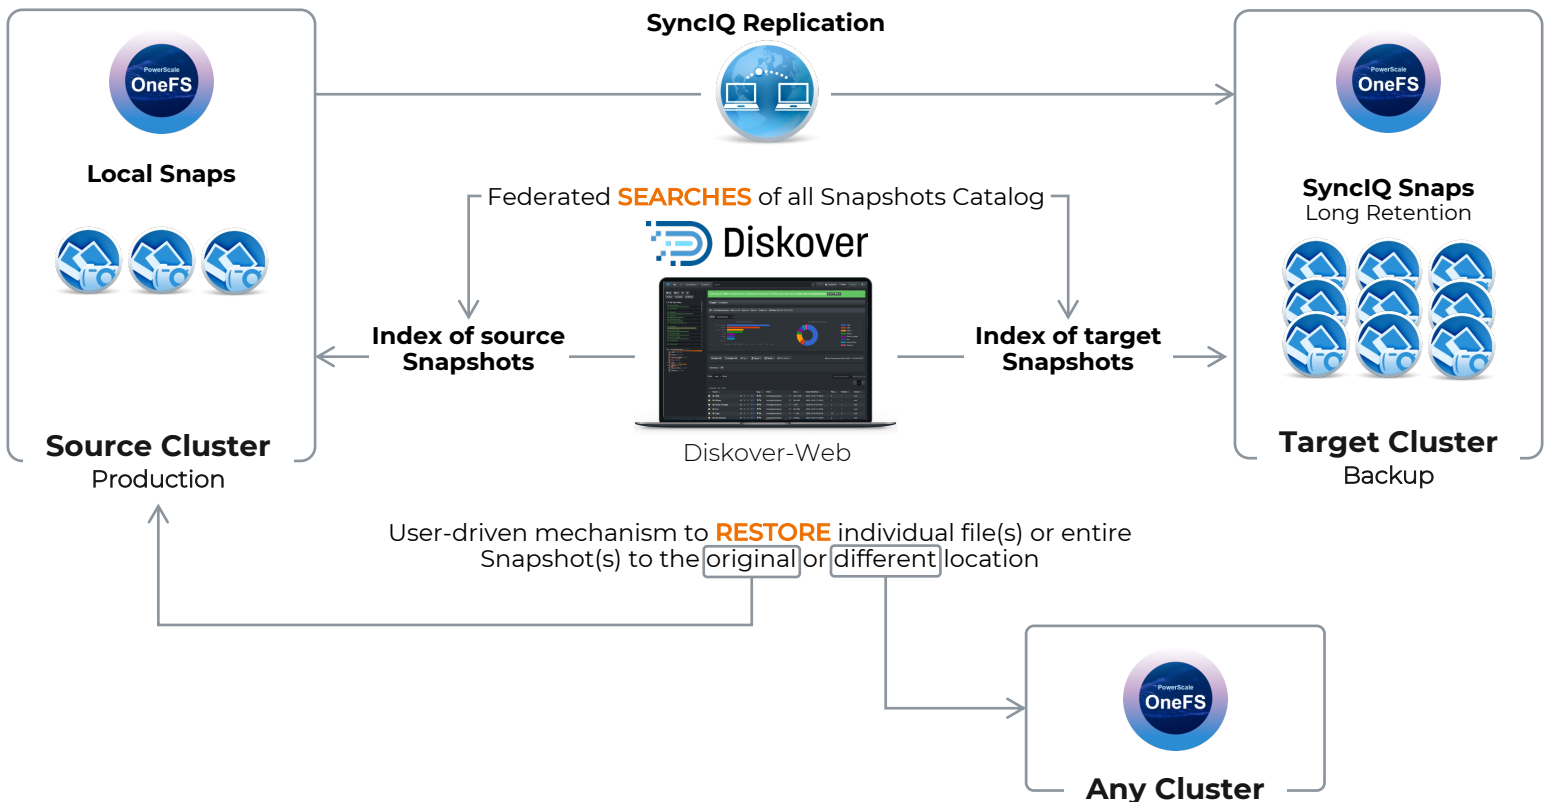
PowerScale
OneFS

Local Snaps

Source Cluster
Production

SyncIQ Replication

Federated SEARCHES of all Snapshots Catalog

Diskover

Index of source Snapshots

Index of target Snapshots

Diskover-Web

PowerScale
OneFS

SyncIQ Snaps
Long Retention

Target Cluster
Backup

User-driven mechanism to RESTORE individual file(s) or entire Snapshot(s) to the original or different location

PowerScale
OneFS

Any Cluster